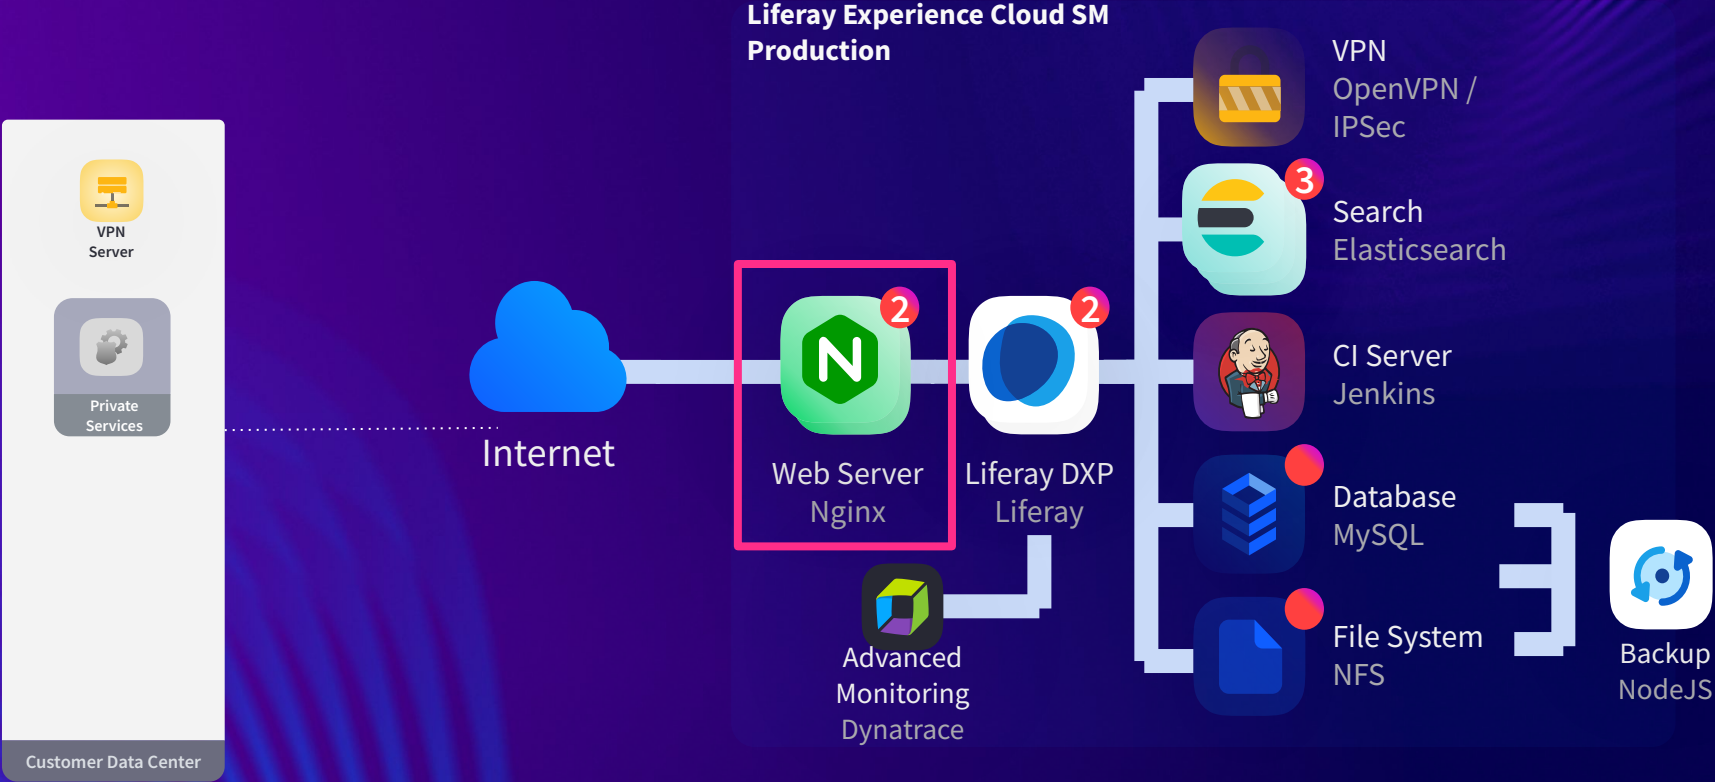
Liferay Experience Cloud SM Production

VPN Server

Private Services

Customer Data Center

Internet

2
Web Server
Nginx

2
Liferay DXP
Liferay

Advanced Monitoring
Dynatrace

VPN
OpenVPN / IPSec

3
Search
Elasticsearch

CI Server
Jenkins

Database
MySQL

File System
NFS

Backup
NodeJS